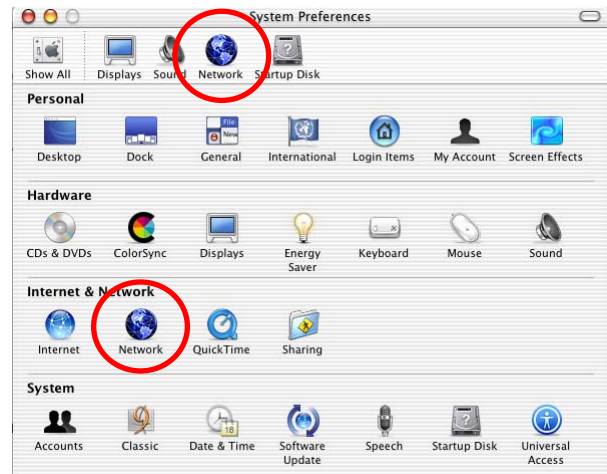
System Preferences

Show All Displays Sound Network Startup Disk

Personal

Desktop Dock General International Login Items My Account Screen Effects

Hardware

CDs & DVDs ColorSync Displays Energy Saver Keyboard Mouse Sound

Internet & Network

Internet Network QuickTime Sharing

System

Accounts Classic Date & Time Software Update Speech Startup Disk Universal Access